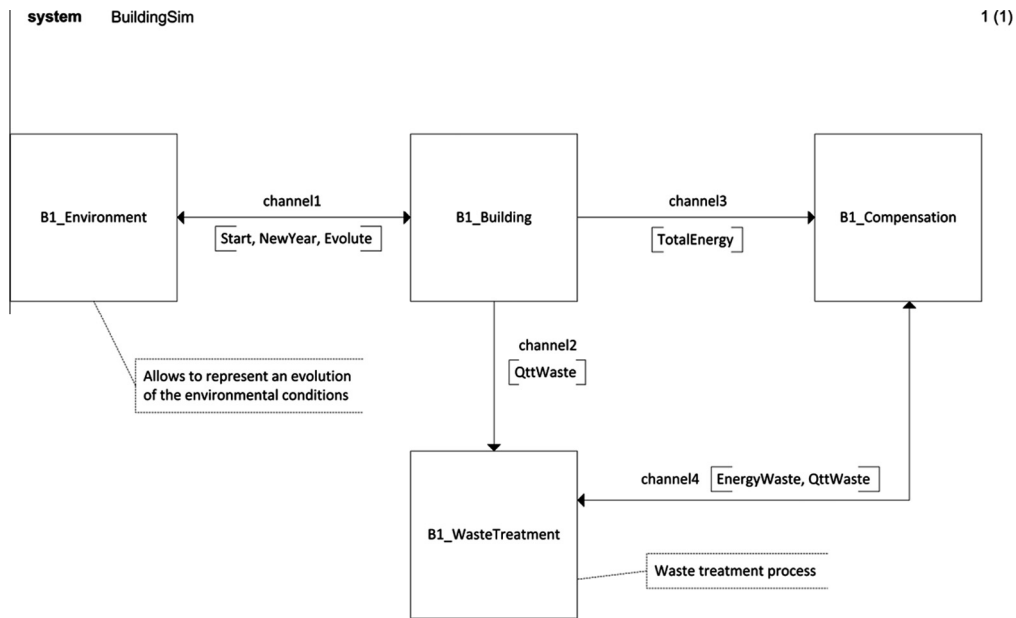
system BuildingSim

1 (1)

B1_Environment

channel1

Start, NewYear, Evolute

B1_Building

channel3

TotalEnergy

B1_Compensation

channel2

QttWaste

Allows to represent an evolution of the environmental conditions

channel4

EnergyWaste, QttWaste

B1_WasteTreatment

Waste treatment process